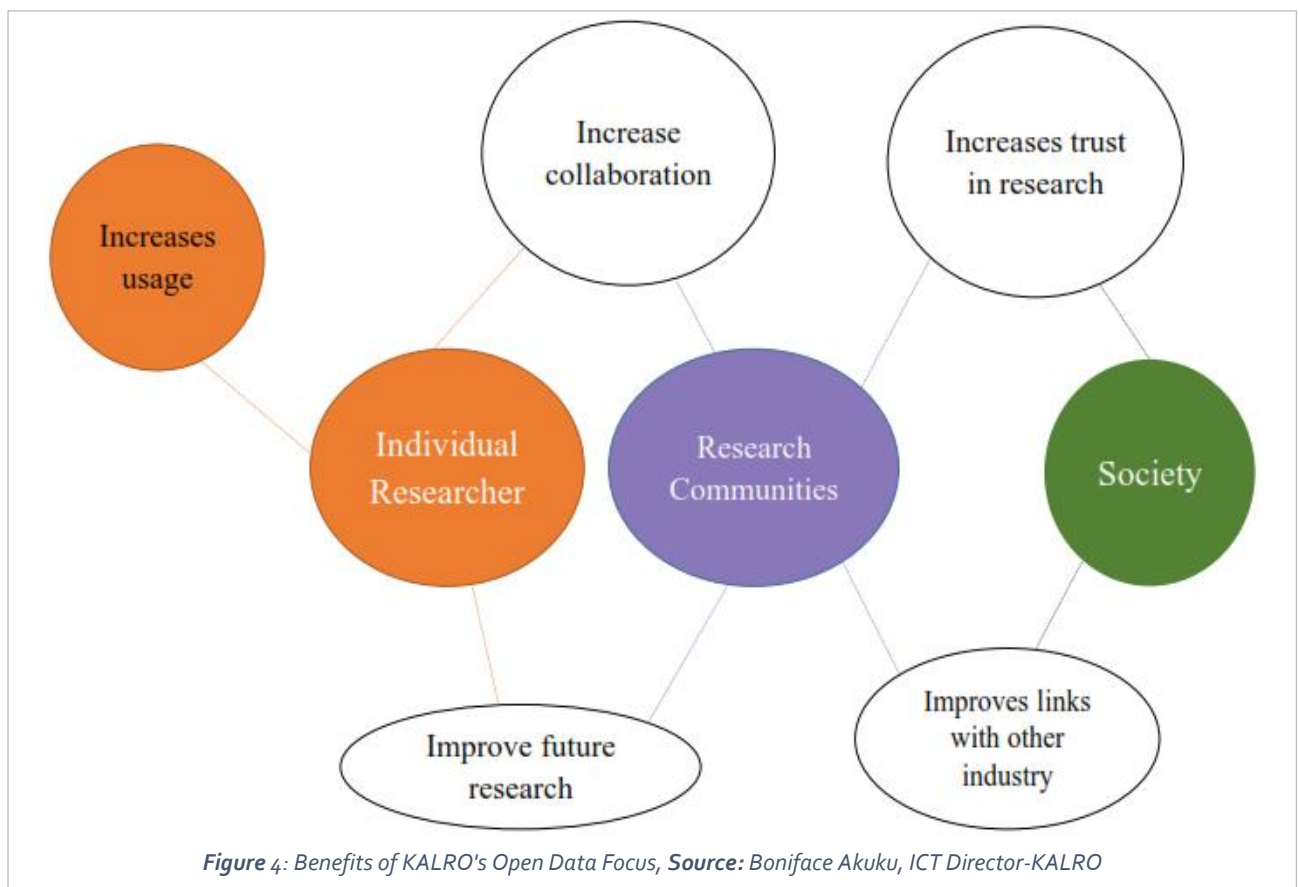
Increases usage

Increase collaboration

Increases trust in research

Individual Researcher

Research Communities

Society

Improve future research

Improves links with other industry

*Figure* 4: Benefits of KALRO's Open Data Focus, **Source:** Boniface Akuku, ICT Director-KALRO